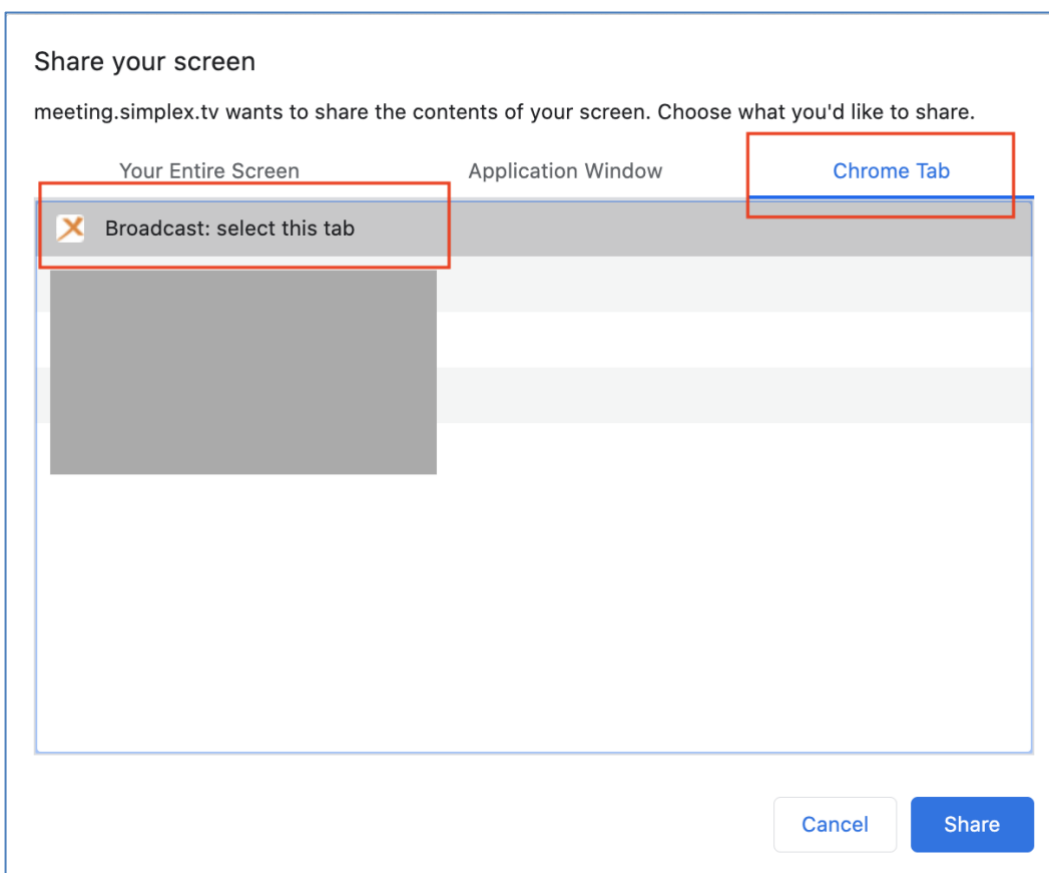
Share your screen

meeting.simplex.tv wants to share the contents of your screen. Choose what you'd like to share.

Your Entire Screen

Application Window

Chrome Tab

Broadcast: select this tab

Cancel

Share